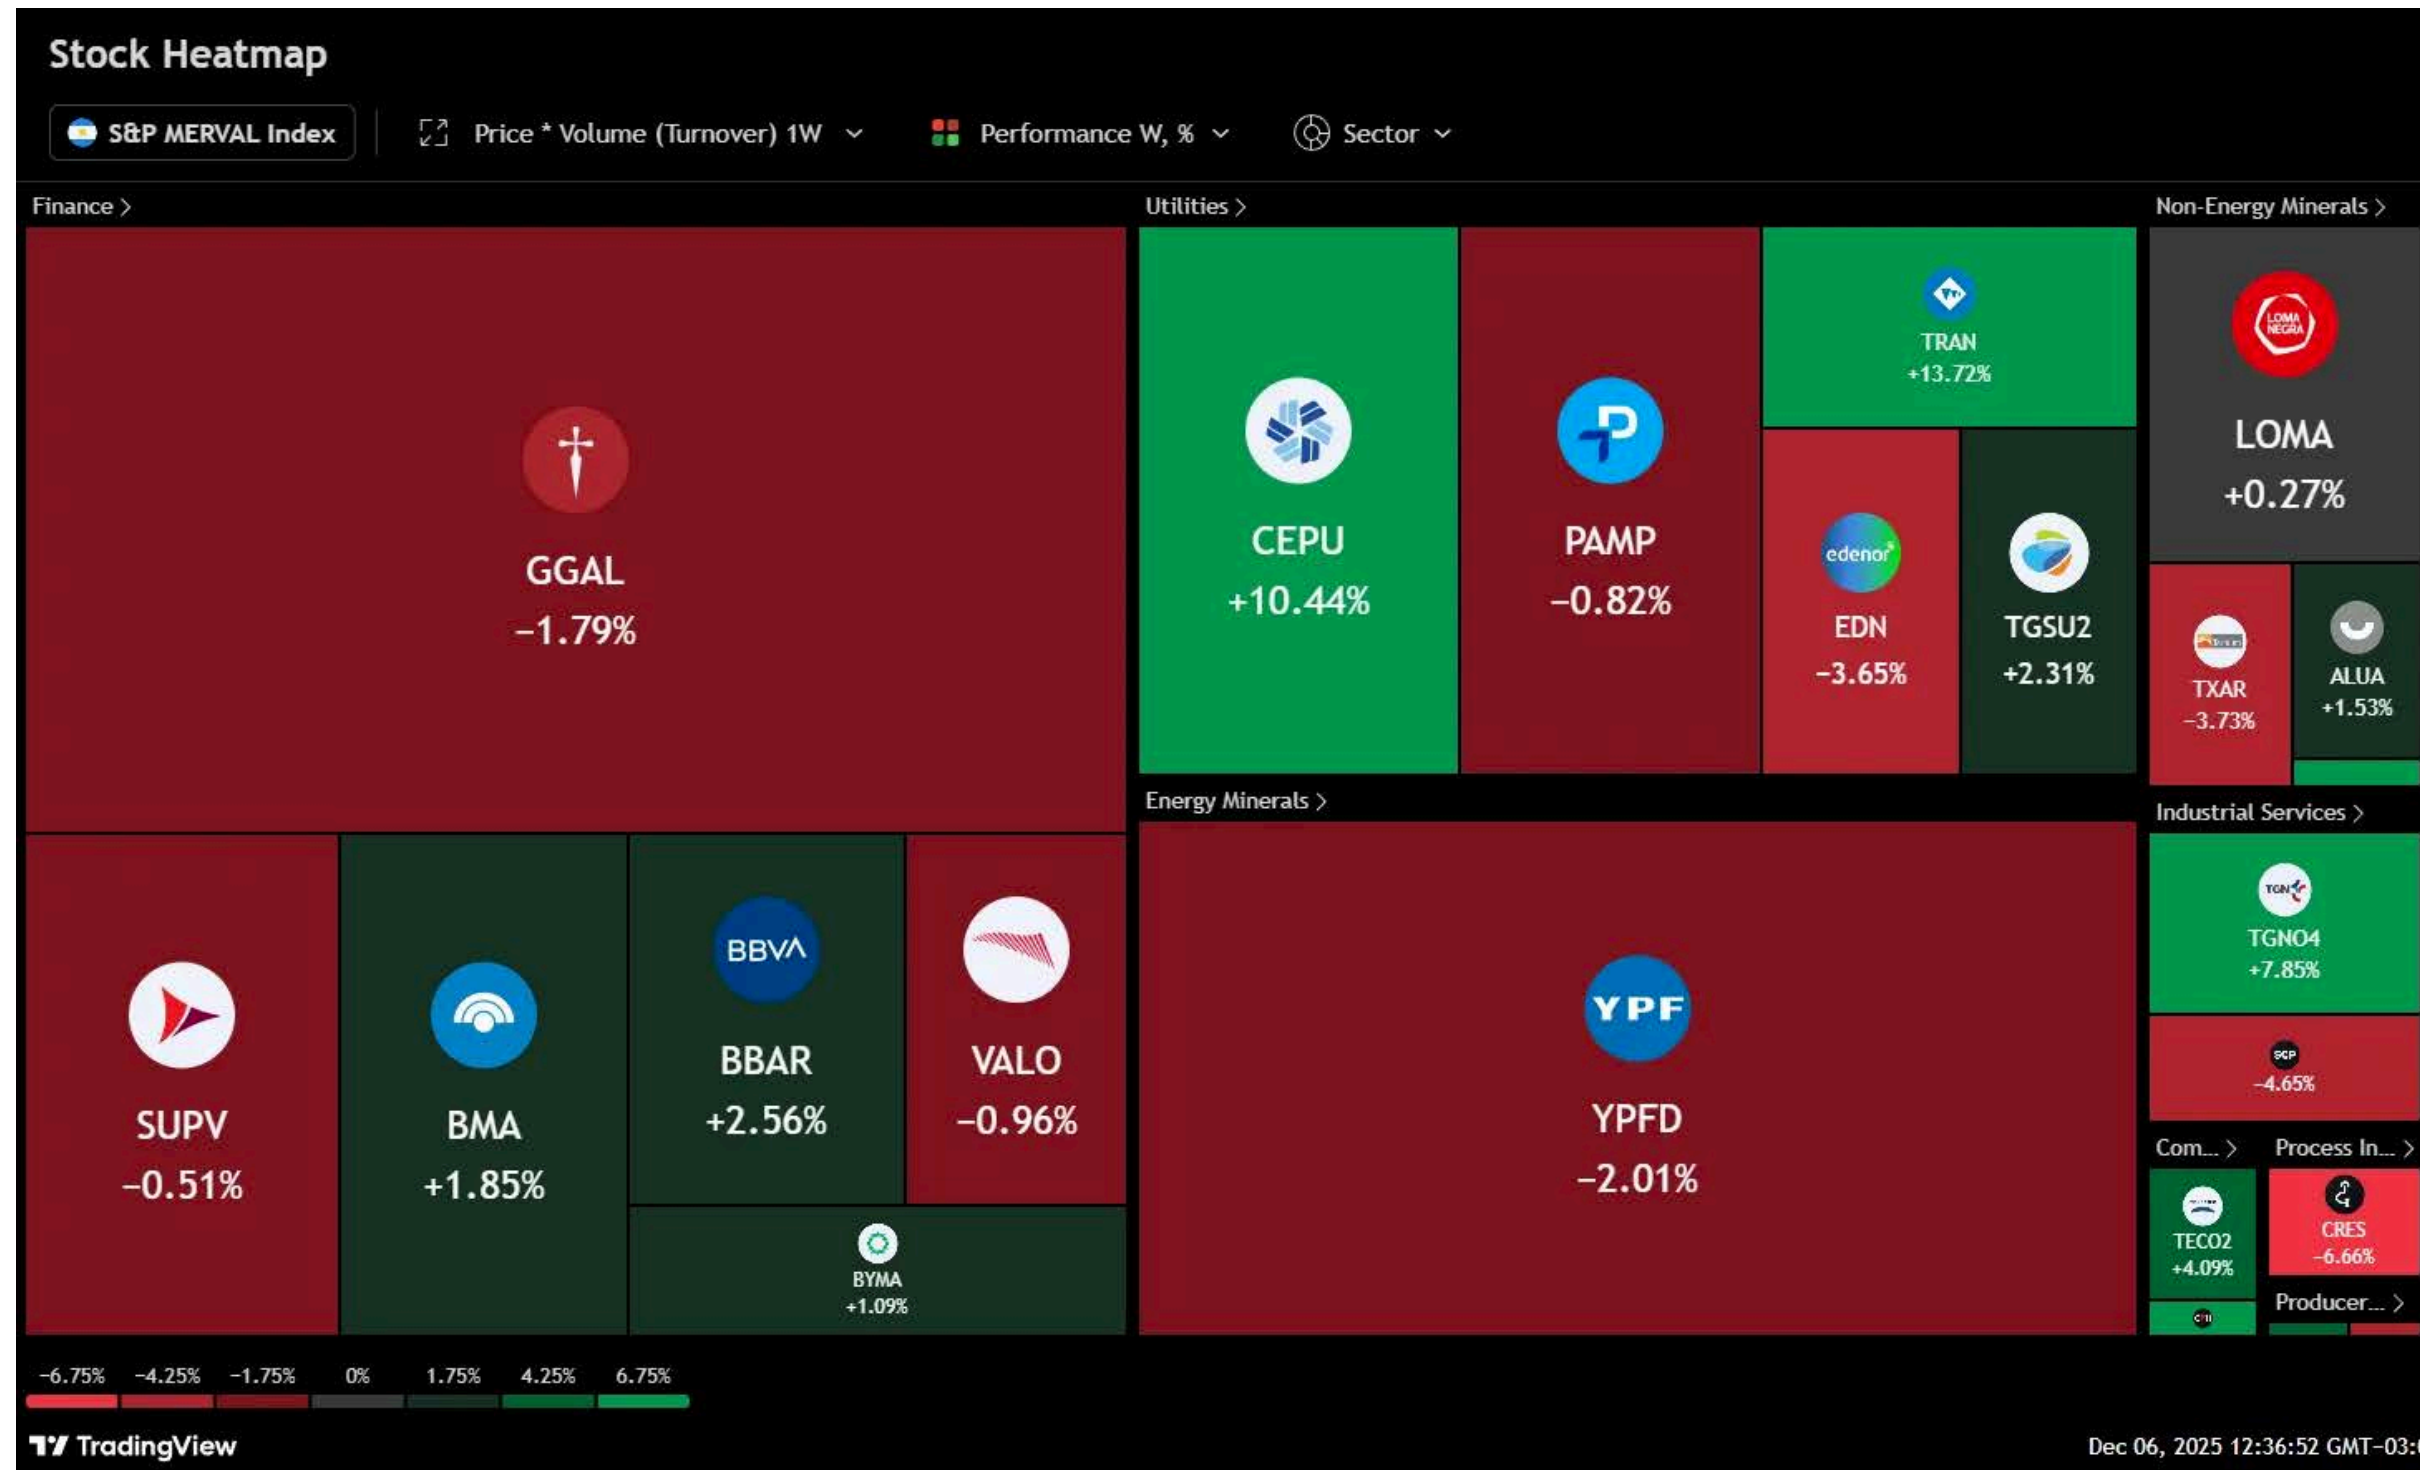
Stock Heatmap

S&P MERVAL Index | Price * Volume (Turnover) 1W | Performance W, % | Sector

Finance >

GGAL
−1.79%

SUPV
−0.51%

BMA
+1.85%

BBVA
BBAR
+2.56%

VALO
−0.96%

BYMA
+1.09%

Utilities >

CEPU
+10.44%

PAMP
−0.82%

TRAN
+13.72%

edenor
EDN
−3.65%

TGSU2
+2.31%

Energy Minerals >

YPF
YPFD
−2.01%

Non-Energy Minerals >

LOMA NEGRA
LOMA
+0.27%

TXAR
−3.73%

ALUA
+1.53%

Industrial Services >

TGN
TGNO4
+7.85%

SCP
−4.65%

Com... >

TECO2
+4.09%

Process In... >

CRES
−6.66%

Producer... >

−6.75% −4.25% −1.75% 0% 1.75% 4.25% 6.75%

TradingView

Dec 06, 2025 12:36:52 GMT−03:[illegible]